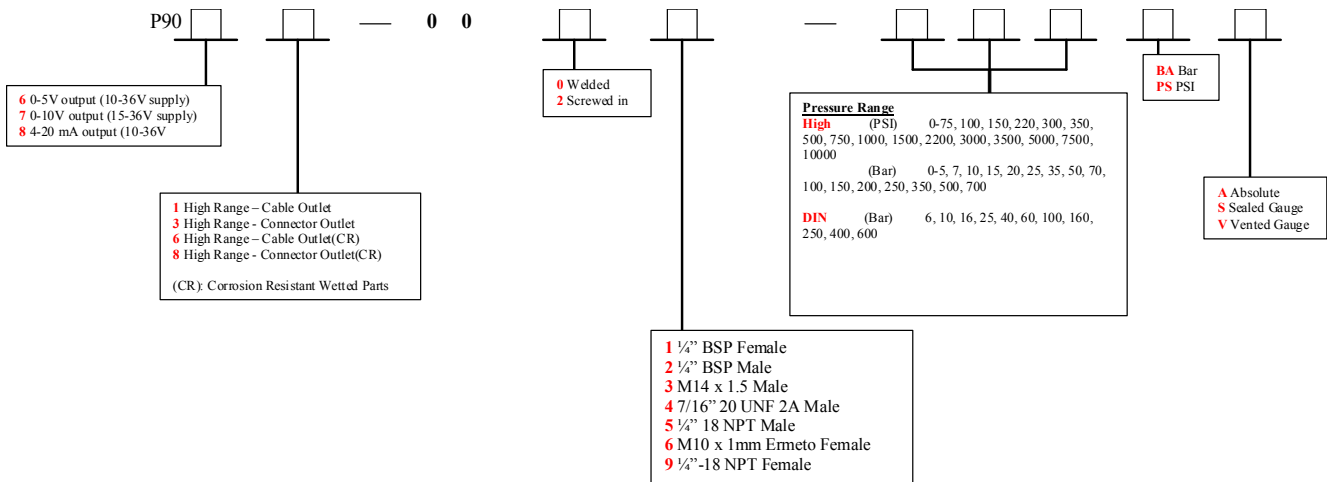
P90 — 0 0 —

6 0-5V output (10-36V supply)
7 0-10V output (15-36V supply)
8 4-20 mA output (10-36V

1 High Range – Cable Outlet
3 High Range - Connector Outlet
6 High Range – Cable Outlet(CR)
8 High Range - Connector Outlet(CR)

(CR): Corrosion Resistant Wetted Parts

0 Welded
2 Screwed in

1 ¼" BSP Female
2 ¼" BSP Male
3 M14 x 1.5 Male
4 7/16" 20 UNF 2A Male
5 ¼" 18 NPT Male
6 M10 x 1mm Ermeto Female
9 ¼"-18 NPT Female

Pressure Range
High (PSI) 0-75, 100, 150, 220, 300, 350, 500, 750, 1000, 1500, 2200, 3000, 3500, 5000, 7500, 10000
(Bar) 0-5, 7, 10, 15, 20, 25, 35, 50, 70, 100, 150, 200, 250, 350, 500, 700

DIN (Bar) 6, 10, 16, 25, 40, 60, 100, 160, 250, 400, 600

BA Bar
PS PSI

A Absolute
S Sealed Gauge
V Vented Gauge